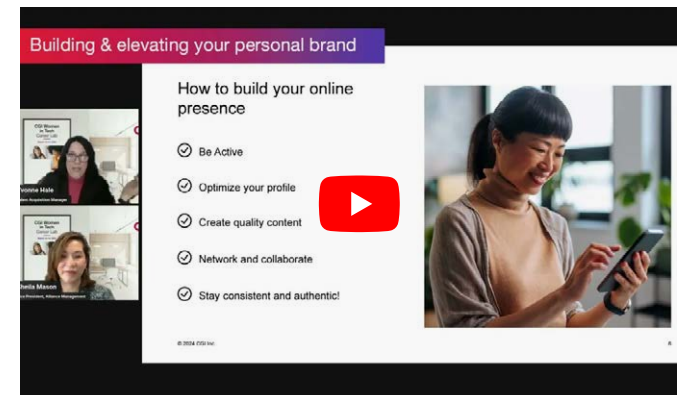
Building & elevating your personal brand

How to build your online presence

Be Active

Optimize your profile

Create quality content

Network and collaborate

Stay consistent and authentic!

© 2024 CGI Inc.

8

CGI Women in Tech Career Lab

Yvonne Hale

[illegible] Acquisition Manager

CGI Women in Tech Career Lab

Sheila Mason

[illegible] President, Alliance Management